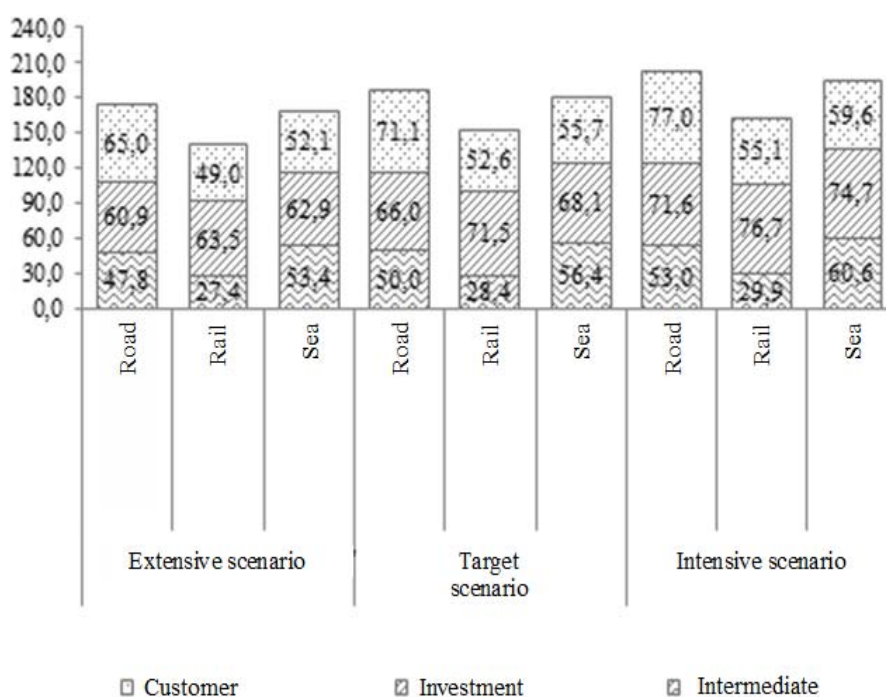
240,0
210,0
180,0
150,0
120,0
90,0
60,0
30,0
0,0

65,0
60,9
47,8
49,0
63,5
27,4
52,1
62,9
53,4
71,1
66,0
50,0
52,6
71,5
28,4
55,7
68,1
56,4
77,0
71,6
53,0
55,1
76,7
29,9
59,6
74,7
60,6

Road
Rail
Sea
Road
Rail
Sea
Road
Rail
Sea

Extensive scenario
Target scenario
Intensive scenario

Customer
Investment
Intermediate